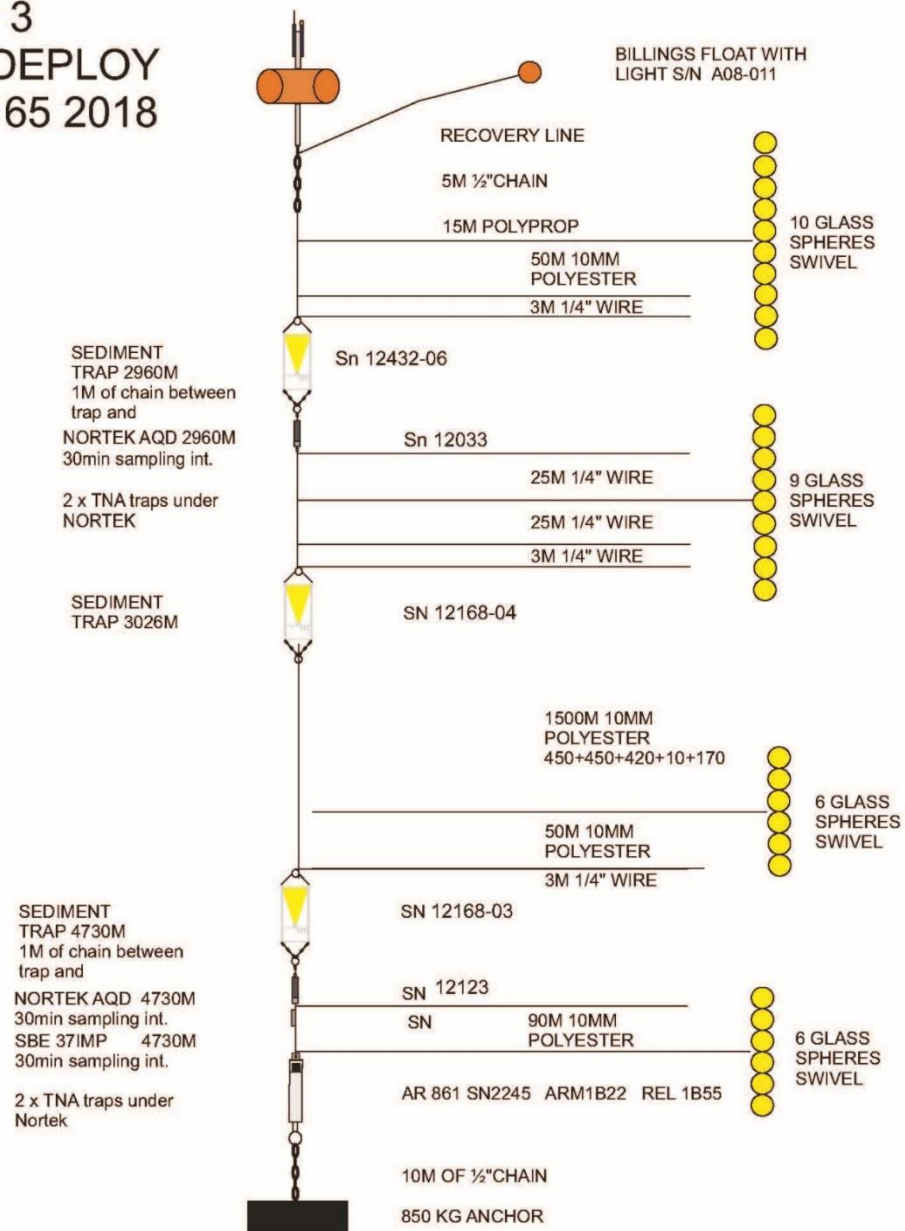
3
DEPLOY
65 2018

BILLINGS FLOAT WITH LIGHT S/N A08-011

RECOVERY LINE

5M ½"CHAIN

15M POLYPROP

10 GLASS SPHERES SWIVEL

50M 10MM POLYESTER

3M 1/4" WIRE

SEDIMENT TRAP 2960M
1M of chain between trap and

Sn 12432-06

NORTEK AQD 2960M
30min sampling int.

Sn 12033

2 x TNA traps under NORTEK

25M 1/4" WIRE

9 GLASS SPHERES SWIVEL

25M 1/4" WIRE

3M 1/4" WIRE

SEDIMENT TRAP 3026M

SN 12168-04

1500M 10MM POLYESTER
450+450+420+10+170

6 GLASS SPHERES SWIVEL

50M 10MM POLYESTER

3M 1/4" WIRE

SEDIMENT TRAP 4730M
1M of chain between trap and

SN 12168-03

NORTEK AQD 4730M
30min sampling int.
SBE 37IMP 4730M
30min sampling int.

SN 12123

SN

90M 10MM POLYESTER

6 GLASS SPHERES SWIVEL

2 x TNA traps under Nortek

AR 861 SN2245 ARM1B22 REL 1B55

10M OF ½"CHAIN

850 KG ANCHOR